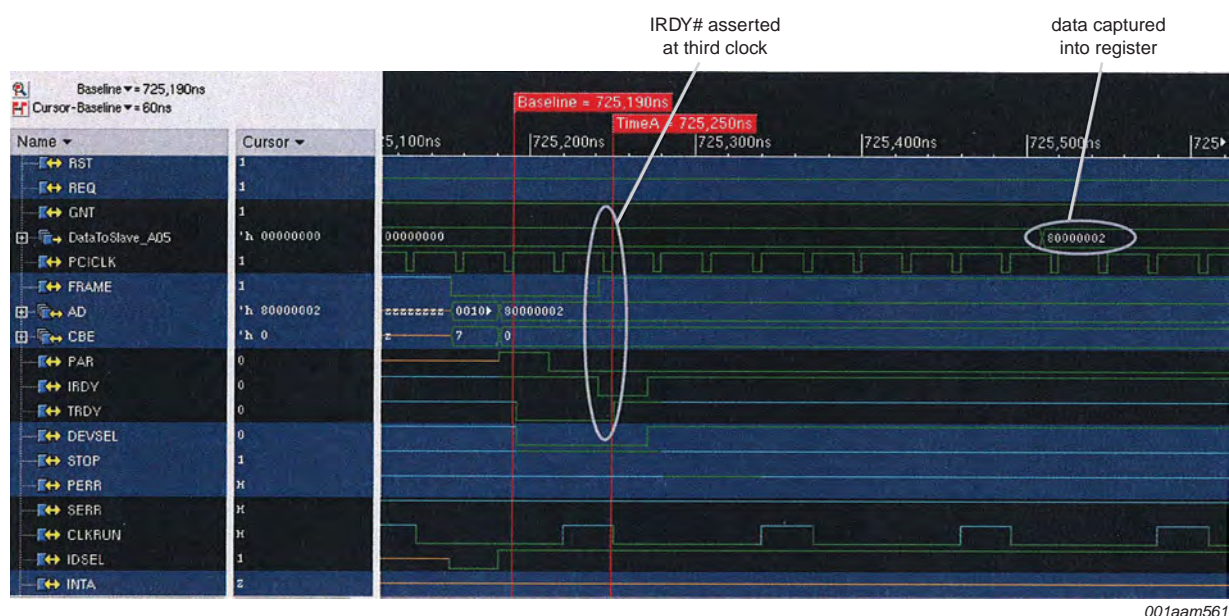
IRDY# asserted at third clock

data captured into register

Baseline ▾ = 725,190ns
Cursor-Baseline ▾ = 60ns

Baseline = 725,190ns
TimeA = 725,250ns

| Name ▾ | Cursor ▾ |
|---|---|
| RST | 1 |
| REQ | 1 |
| GNT | 1 |
| DataToSlave_A05 | 'h 00000000 |
| PCICLK | 1 |
| FRAME | 1 |
| AD | 'h 80000002 |
| CBE | 'h 0 |
| PAR | 0 |
| IRDY | 0 |
| TRDY | 0 |
| DEVSEL | 0 |
| STOP | 1 |
| PERR | H |
| SERR | H |
| CLKRUN | H |
| IDSEL | 1 |
| INTA | Z |

5,100ns 725,200ns 725,300ns 725,400ns 725,500ns 725▸

00000000
80000002
zzzzzzzz 0010▸ 80000002
z 7 0

001aam561